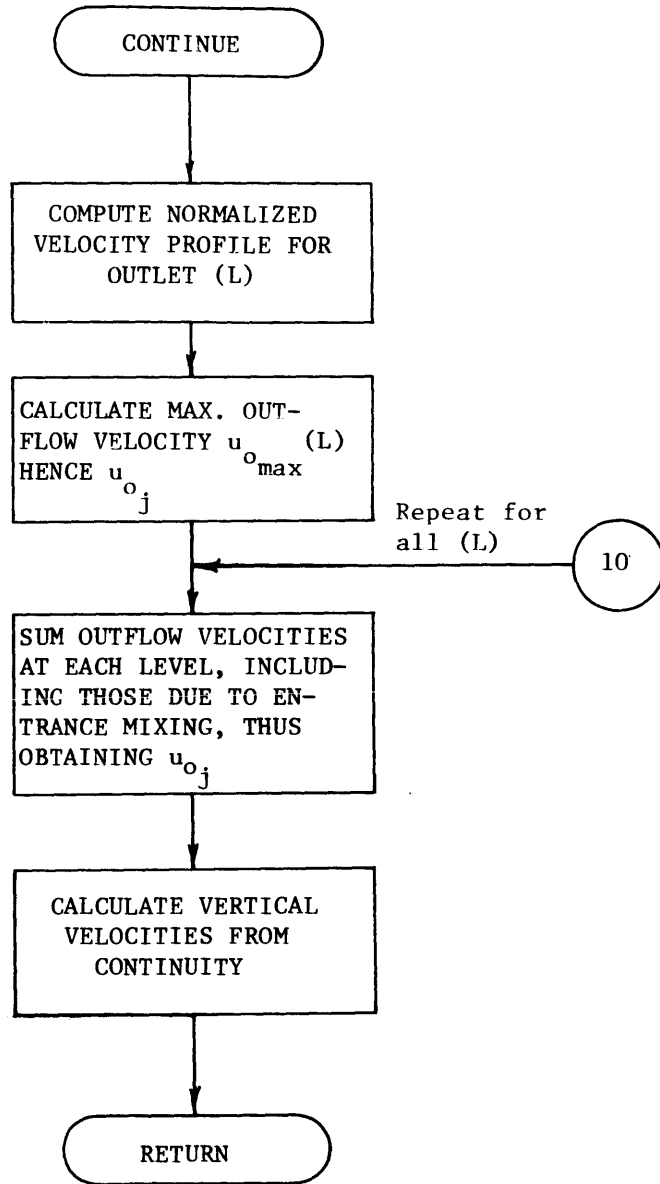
CONTINUE

COMPUTE NORMALIZED VELOCITY PROFILE FOR OUTLET (L)

CALCULATE MAX. OUTFLOW VELOCITY $u_{o_{max}}$ (L) HENCE $u_{o_j}$

Repeat for all (L)

10

SUM OUTFLOW VELOCITIES AT EACH LEVEL, INCLUDINC THOSE DUE TO ENTRANCE MIXING, THUS OBTAINING $u_{o_j}$

CALCULATE VERTICAL VELOCITIES FROM CONTINUITY

RETURN